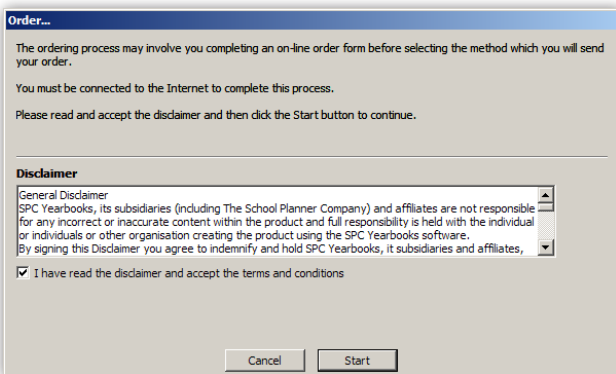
Order...

The ordering process may involve you completing an on-line order form before selecting the method which you will send your order.

You must be connected to the Internet to complete this process.

Please read and accept the disclaimer and then click the Start button to continue.

Disclaimer

General Disclaimer
SPC Yearbooks, its subsidiaries (including The School Planner Company) and affiliates are not responsible for any incorrect or inaccurate content within the product and full responsibility is held with the individual or individuals or other organisation creating the product using the SPC Yearbooks software.
By signing this Disclaimer you agree to indemnify and hold SPC Yearbooks, it subsidiaries and affiliates,

I have read the disclaimer and accept the terms and conditions

Cancel Start